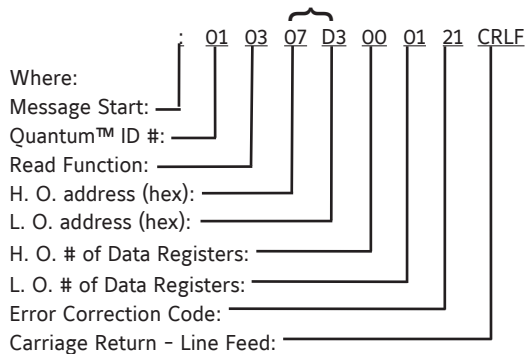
: 01 03 07 D3 00 01 21 CRLF

Where:
Message Start:
Quantum™ ID #:
Read Function:
H. O. address (hex):
L. O. address (hex):
H. O. # of Data Registers:
L. O. # of Data Registers:
Error Correction Code:
Carriage Return - Line Feed: